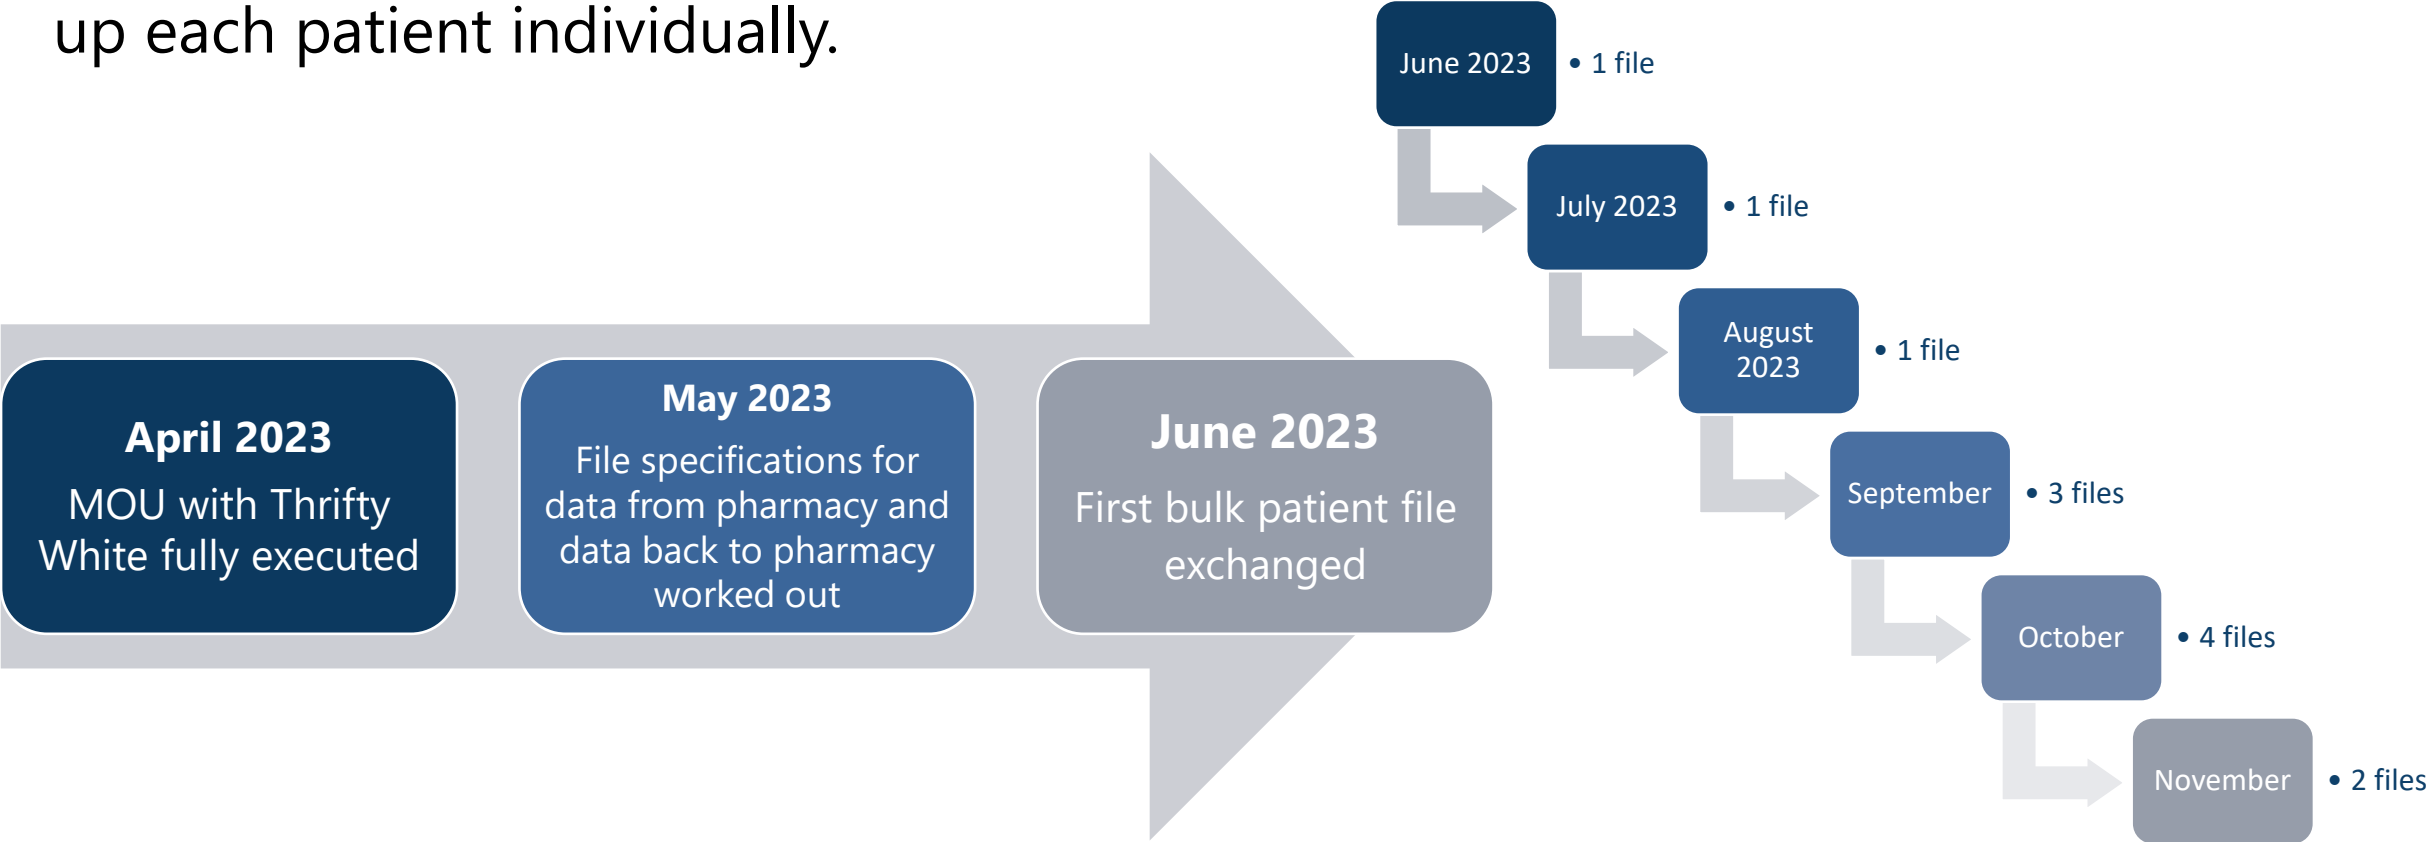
up each patient individually.

April 2023
MOU with Thrifty White fully executed

May 2023
File specifications for data from pharmacy and data back to pharmacy worked out

June 2023
First bulk patient file exchanged

June 2023
• 1 file

July 2023
• 1 file

August 2023
• 1 file

September
• 3 files

October
• 4 files

November
• 2 files